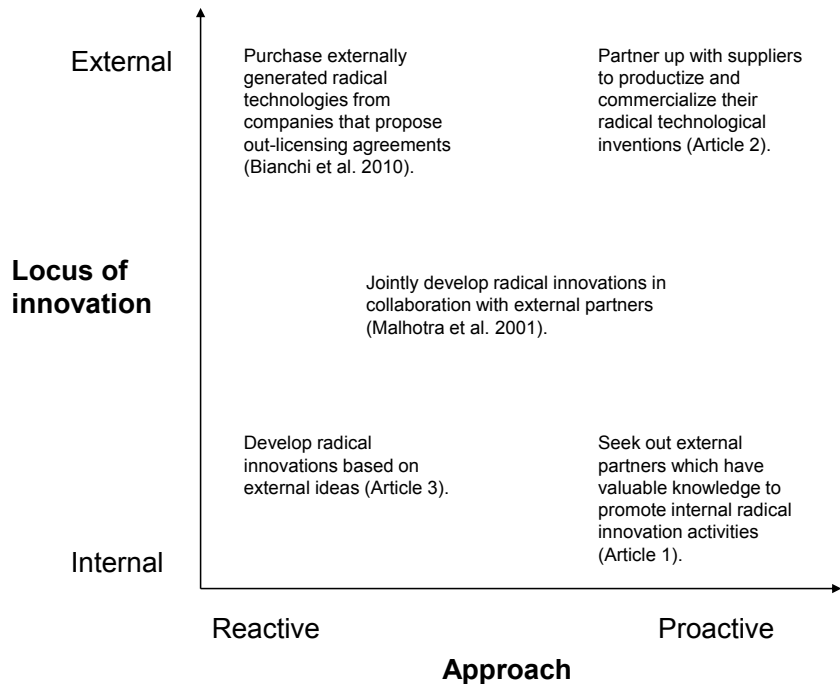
External

Purchase externally generated radical technologies from companies that propose out-licensing agreements (Bianchi et al. 2010).

Partner up with suppliers to productize and commercialize their radical technological inventions (Article 2).

Locus of innovation

Jointly develop radical innovations in collaboration with external partners (Malhotra et al. 2001).

Develop radical innovations based on external ideas (Article 3).

Seek out external partners which have valuable knowledge to promote internal radical innovation activities (Article 1).

Internal

Reactive

Proactive

Approach